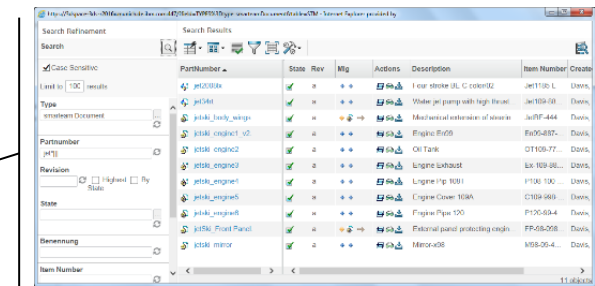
https://fskpwin/fsk-2016/smartcontrol.itm.com:443/Windchill/?/type=smartcam.Document&refine=XYM - Stewart Fayken provided by

Search Refinement

Search

Case Sensitive

Limit to 100 results

Type

smarteam Document

Partnumber

jet*||

Revision

Highest By State

State

Benennung

Item Number

Search Results

| PartNumber | State | Rev | Mig | Actions | Description | Item Number | Create |
|---|---|---|---|---|---|---|---|
| jet2000fx | | a | | | Four stroke BL C color02 | Jet118 L | Davis, |
| jet548 | | a | | | Water jet pump with high thrust | Jet108-50 | Davis, |
| jetski_body_wings | | a | | | Mechanical extension of steerin | JetRF-444 | Davis, |
| jetski_engine1_v2 | | a | | | Engine En09 | En06-687- | Davis, |
| jetski_engine2 | | a | | | Oil Tank | OT109-77 | Davis, |
| jetski_engine3 | | a | | | Engine Exhaust | Ex-109-80 | Davis, |
| jetski_engine4 | | a | | | Engine Pip 100T | P106-100 | Davis, |
| jetski_engine5 | | a | | | Engine Cover 109A | C109-980 | Davis, |
| jetski_engine6 | | a | | | Engine Pipe 120 | P120-89-4 | Davis, |
| jetski_Front Panel | | a | | | External panel protecting engin | FP-68-098 | Davis, |
| jetski_mirror | | a | | | Mirror-x98 | M98-06-4 | Davis, |

11 objects